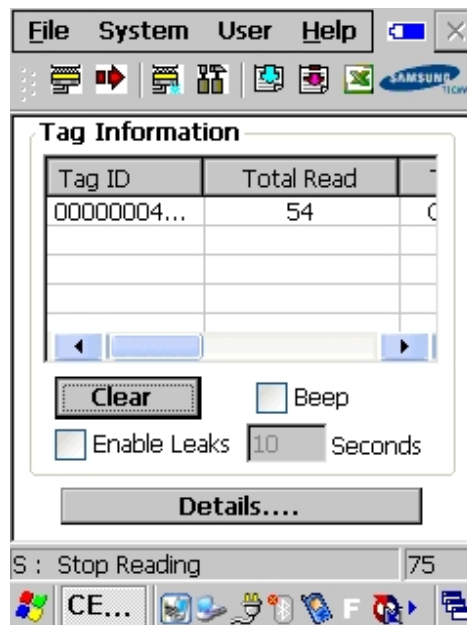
File System User Help

SAMSUNG

Tag Information

| Tag ID | Total Read | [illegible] |
|---|---|---|
| 00000004... | 54 | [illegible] |
| | | |
| | | |
| | | |
| | | |

Clear

Beep

Enable Leaks 10 Seconds

Details....

S : Stop Reading 75

CE...

F